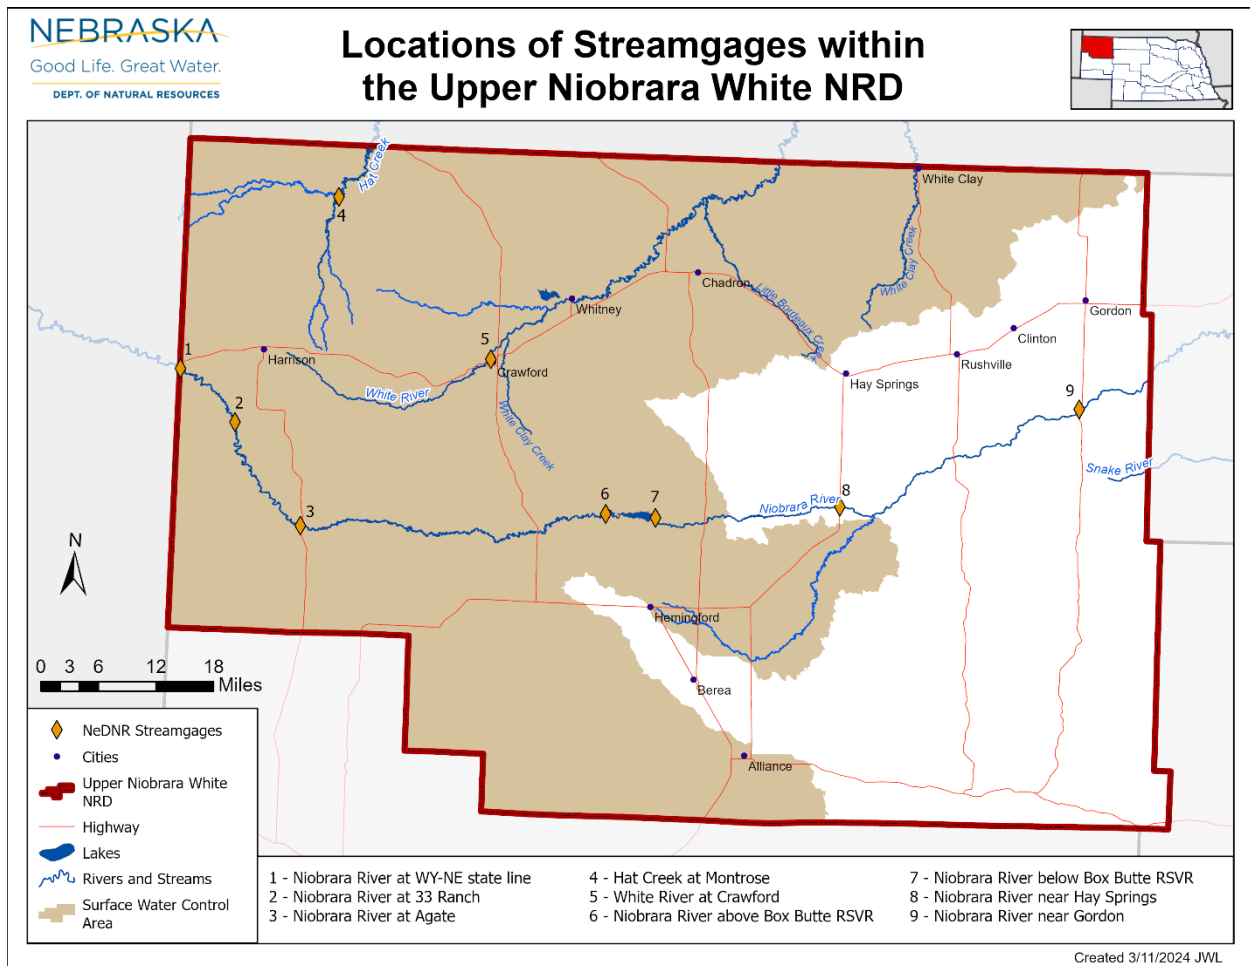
NEBRASKA
Good Life. Great Water.
DEPT. OF NATURAL RESOURCES

Locations of Streamgages within the Upper Niobrara White NRD

Hat Creek
4
White Clay
White Clay Creek
Chadron
Little Bordeaux Creek
Whitney
5
Gordon
Clinton
1
Harrison
Crawford
Rushville
Hay Springs
9
2
White River
White Clay Creek
Snake River
6
7
Niobrara River
8
3
N
Hemingford
Berea
Alliance

0 3 6 12 18 Miles

NeDNR Streamgages
Cities
Upper Niobrara White NRD
Highway
Lakes
Rivers and Streams
Surface Water Control Area

1 - Niobrara River at WY-NE state line
2 - Niobrara River at 33 Ranch
3 - Niobrara River at Agate
4 - Hat Creek at Montrose
5 - White River at Crawford
6 - Niobrara River above Box Butte RSVR
7 - Niobrara River below Box Butte RSVR
8 - Niobrara River near Hay Springs
9 - Niobrara River near Gordon

Created 3/11/2024 JWL